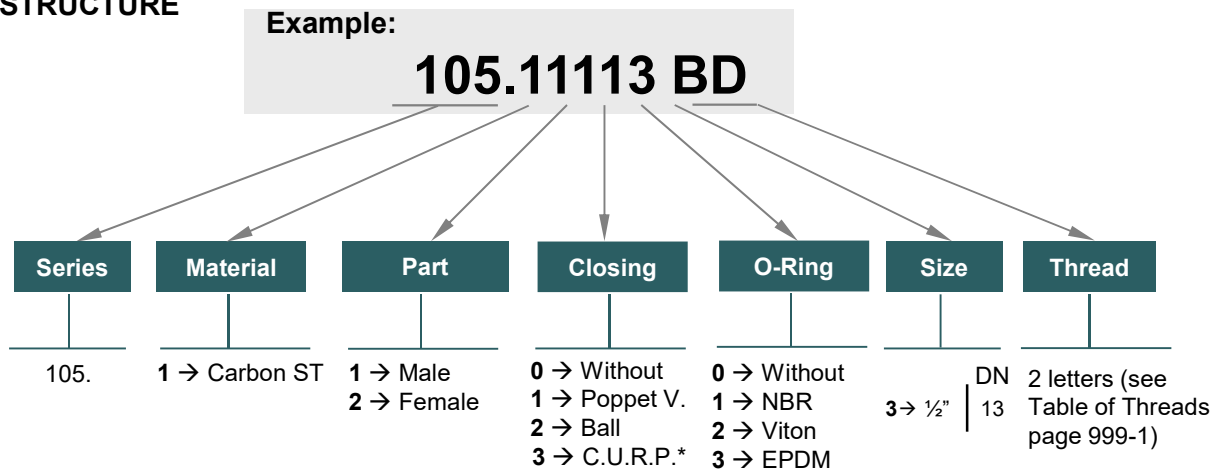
STRUCTURE

Example:

105.11113 BD

Series

105.

Material

**1** → Carbon ST

Part

**1** → Male
**2** → Female

Closing

**0** → Without
**1** → Poppet V.
**2** → Ball
**3** → C.U.R.P.*

O-Ring

**0** → Without
**1** → NBR
**2** → Viton
**3** → EPDM

Size

| | DN |
|---|---|
| **3**→ ½" | 13 |

Thread

2 letters (see Table of Threads page 999-1)